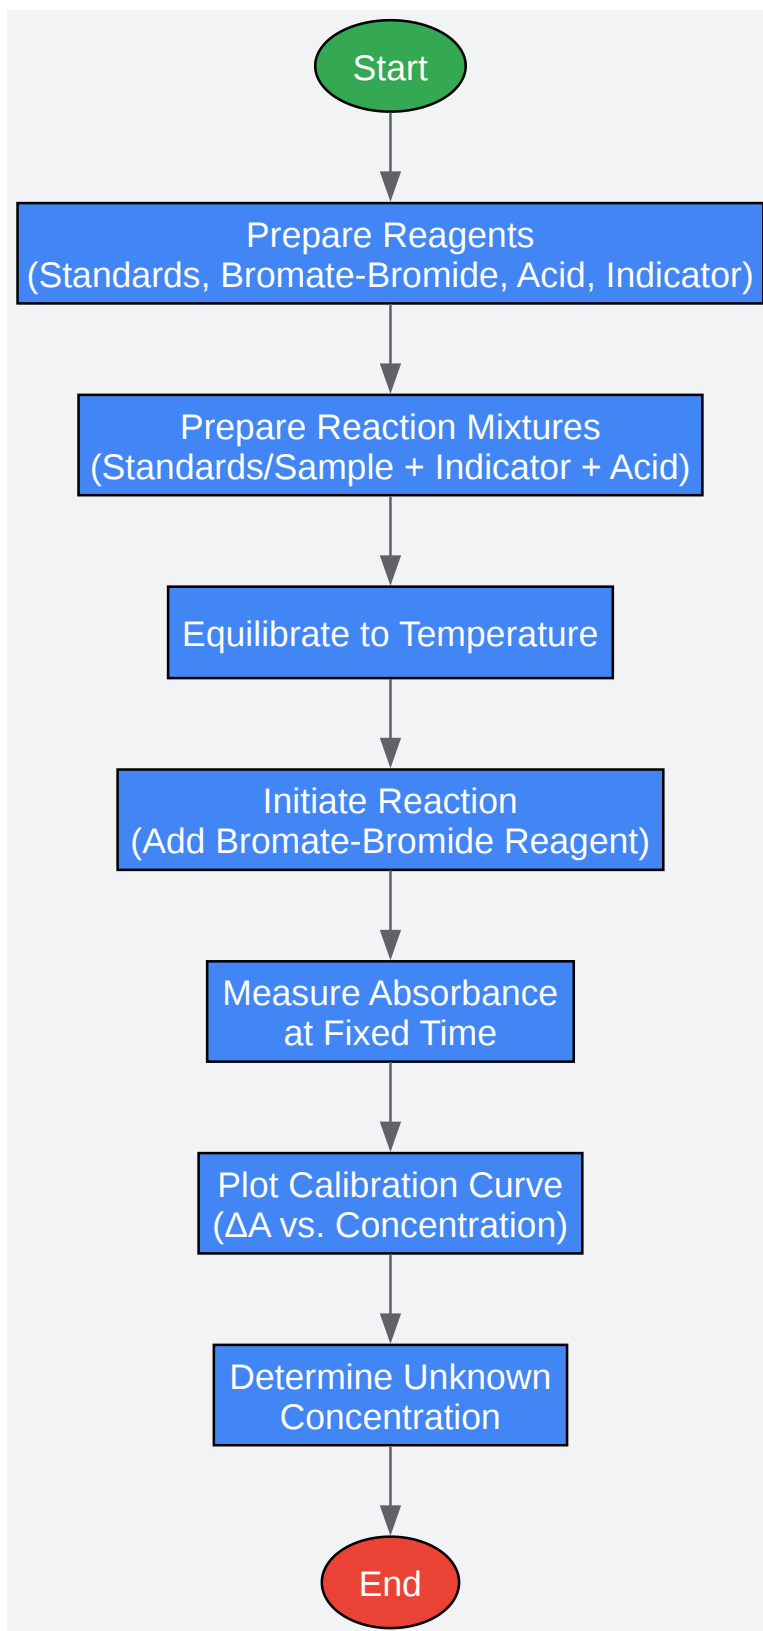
Start

Prepare Reagents
(Standards, Bromate-Bromide, Acid, Indicator)

Prepare Reaction Mixtures
(Standards/Sample + Indicator + Acid)

Equilibrate to Temperature

Initiate Reaction
(Add Bromate-Bromide Reagent)

Measure Absorbance
at Fixed Time

Plot Calibration Curve
($\Delta A$ vs. Concentration)

Determine Unknown
Concentration

End